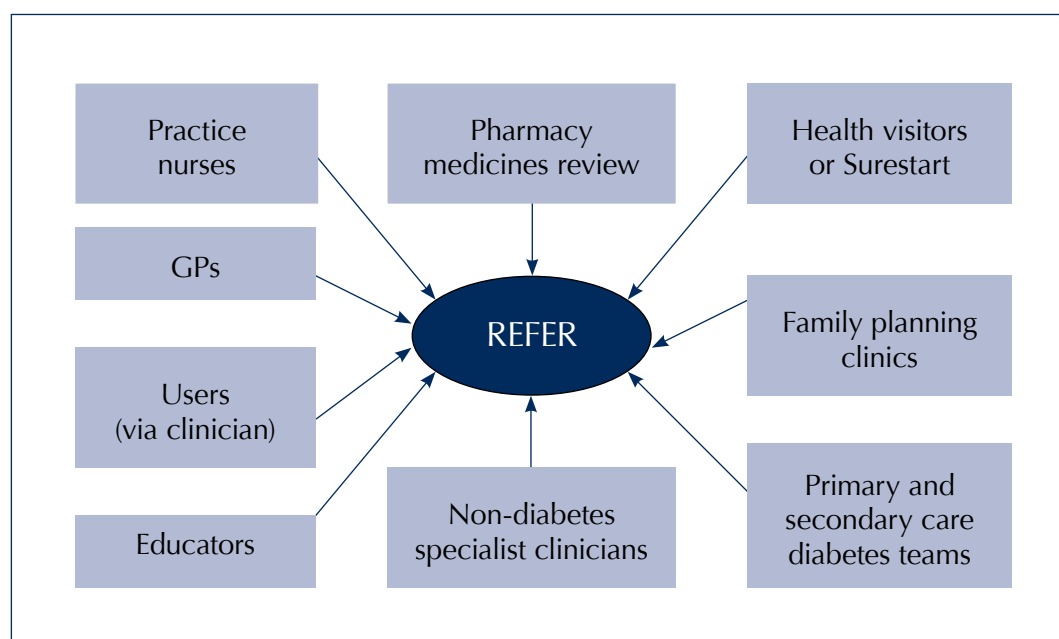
Practice nurses

Pharmacy medicines review

Health visitors or Surestart

GPs

REFER

Family planning clinics

Users (via clinician)

Educators

Non-diabetes specialist clinicians

Primary and secondary care diabetes teams